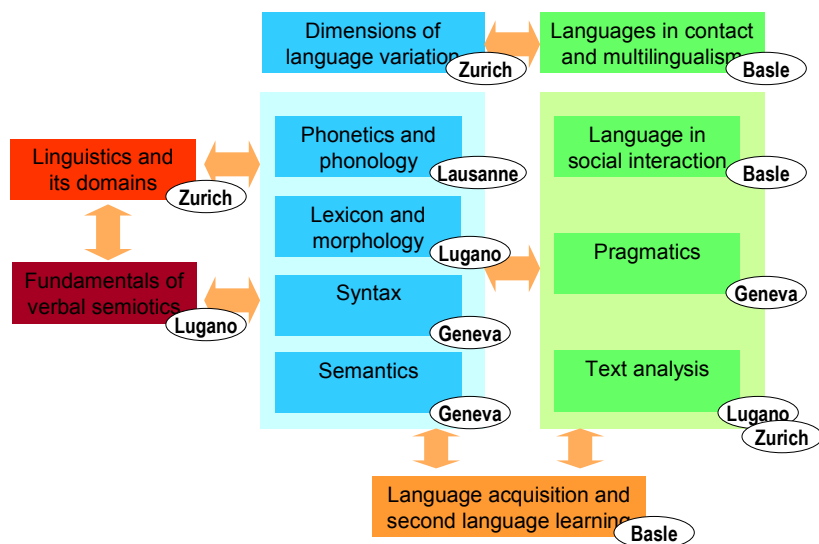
Dimensions of language variation
Zurich

Languages in contact and multilingualism
Basle

Linguistics and its domains
Zurich

Fundamentals of verbal semiotics
Lugano

Phonetics and phonology
Lausanne

Lexicon and morphology
Lugano

Syntax
Geneva

Semantics
Geneva

Language in social interaction
Basle

Pragmatics
Geneva

Text analysis
Lugano
Zurich

Language acquisition and second language learning
Basle